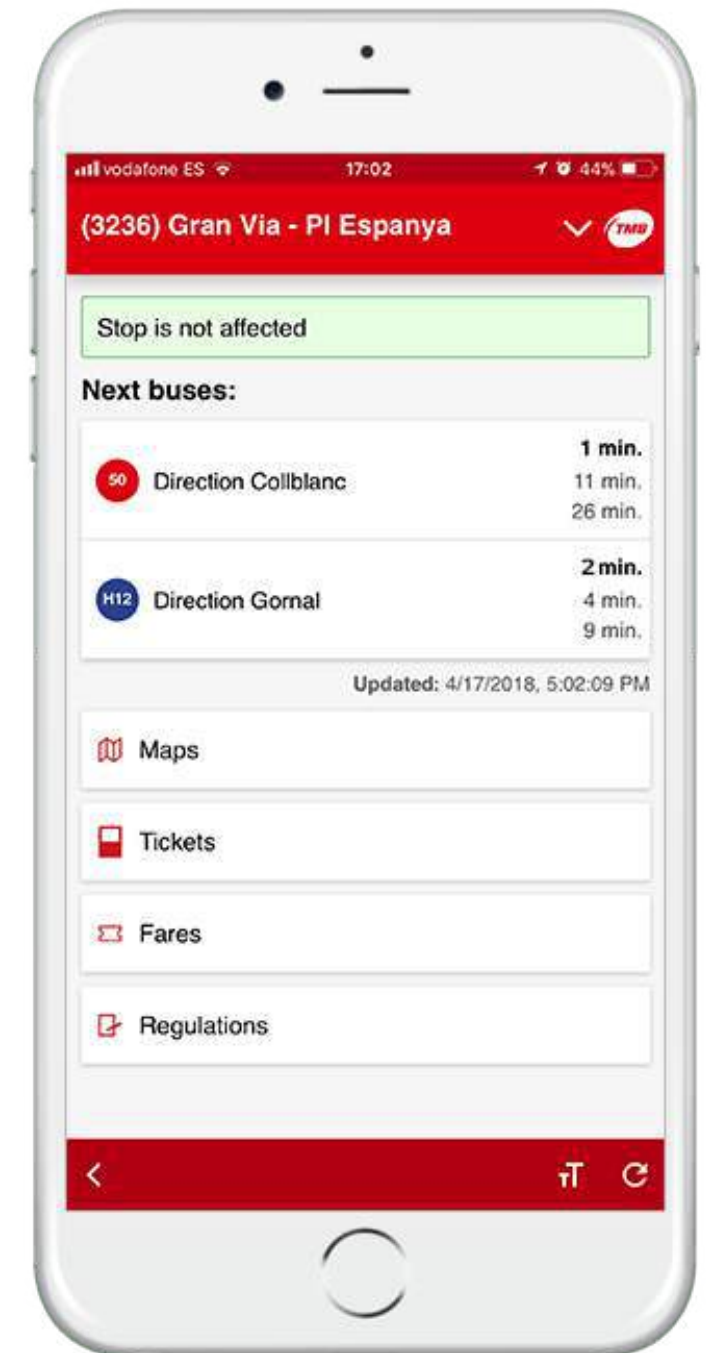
vodafone ES 17:02 44%

(3236) Gran Via - Pl Espanya TMB

Stop is not affected

Next buses:

50 Direction Collblanc 1 min. 11 min. 26 min.

H12 Direction Gornal 2 min. 4 min. 9 min.

Updated: 4/17/2018, 5:02:09 PM

Maps

Tickets

Fares

Regulations

<